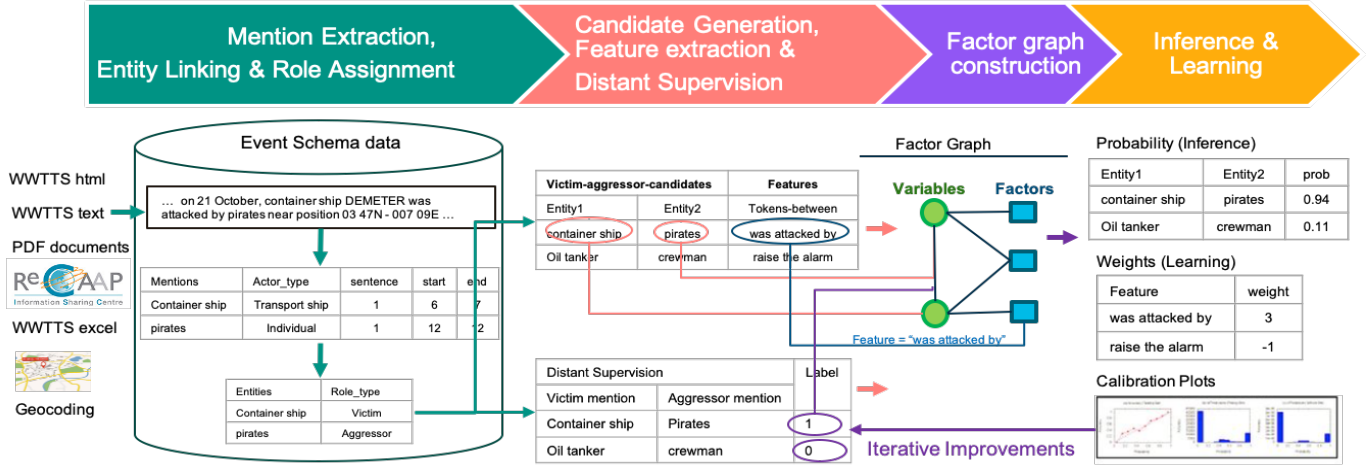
Mention Extraction, Entity Linking & Role Assignment

Candidate Generation, Feature extraction & Distant Supervision

Factor graph construction

Inference & Learning

WWTTS html

WWTTS text

PDF documents

ReCAAP Information Sharing Centre

WWTTS excel

Geocoding

Event Schema data

… on 21 October, container ship DEMETER was attacked by pirates near position 03 47N - 007 09E …

| Mentions | Actor_type | sentence | start | end |
|---|---|---|---|---|
| Container ship | Transport ship | 1 | 6 | 7 |
| pirates | Individual | 1 | 12 | 12 |

| Entities | Role_type |
|---|---|
| Container ship | Victim |
| pirates | Aggressor |

| Victim-aggressor-candidates | | Features |
|---|---|---|
| Entity1 | Entity2 | Tokens-between |
| container ship | pirates | was attacked by |
| Oil tanker | crewman | raise the alarm |

| Distant Supervision | | Label |
|---|---|---|
| Victim mention | Aggressor mention | |
| Container ship | Pirates | 1 |
| Oil tanker | crewman | 0 |

Factor Graph

Variables

Factors

Feature = "was attacked by"

Probability (Inference)

| Entity1 | Entity2 | prob |
|---|---|---|
| container ship | pirates | 0.94 |
| Oil tanker | crewman | 0.11 |

Weights (Learning)

| Feature | weight |
|---|---|
| was attacked by | 3 |
| raise the alarm | -1 |

Calibration Plots

Iterative Improvements